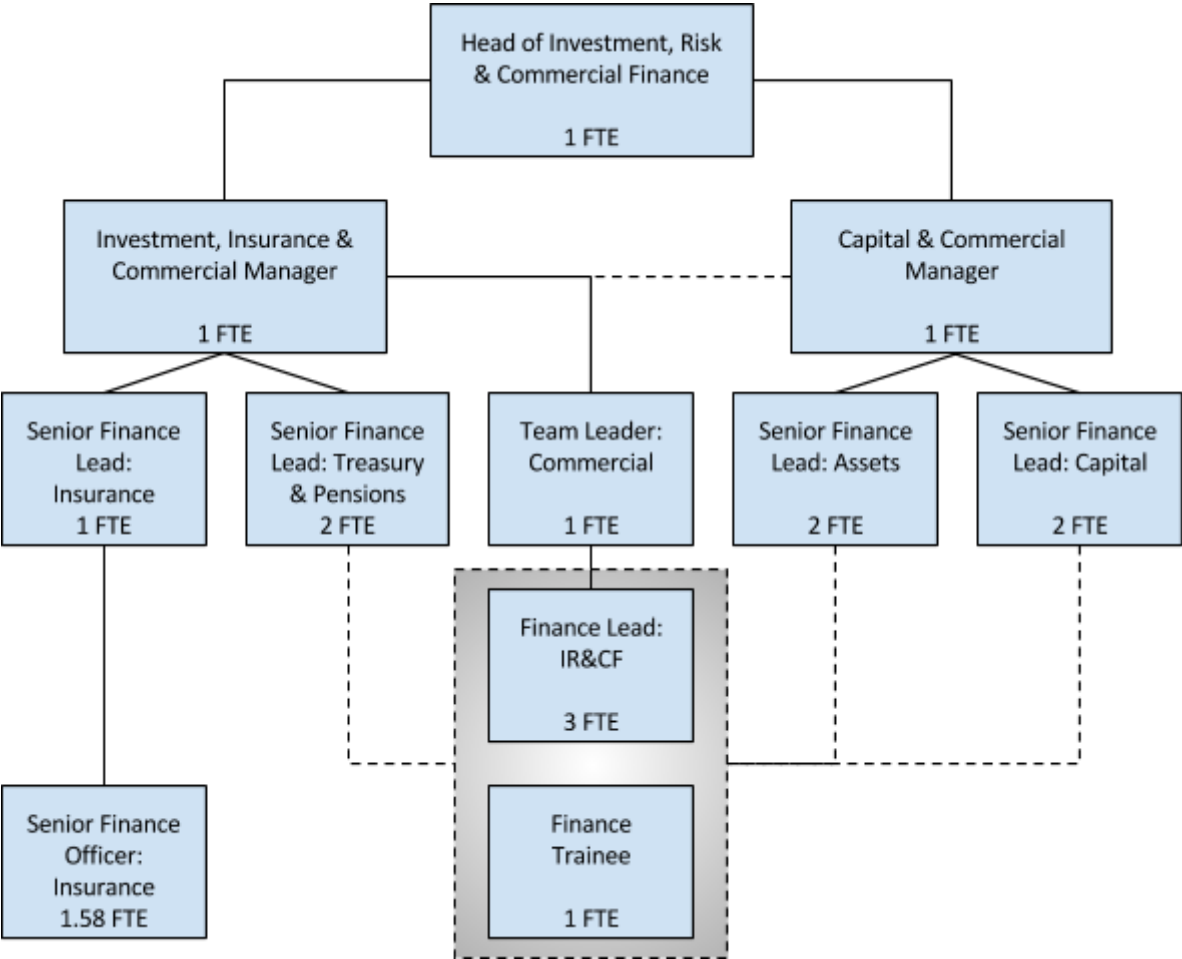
Head of Investment, Risk & Commercial Finance

1 FTE

Investment, Insurance & Commercial Manager

1 FTE

Capital & Commercial Manager

1 FTE

Senior Finance Lead: Insurance
1 FTE

Senior Finance Lead: Treasury & Pensions
2 FTE

Team Leader: Commercial

1 FTE

Senior Finance Lead: Assets

2 FTE

Senior Finance Lead: Capital

2 FTE

Finance Lead: IR&CF

3 FTE

Finance Trainee

1 FTE

Senior Finance Officer: Insurance
1.58 FTE